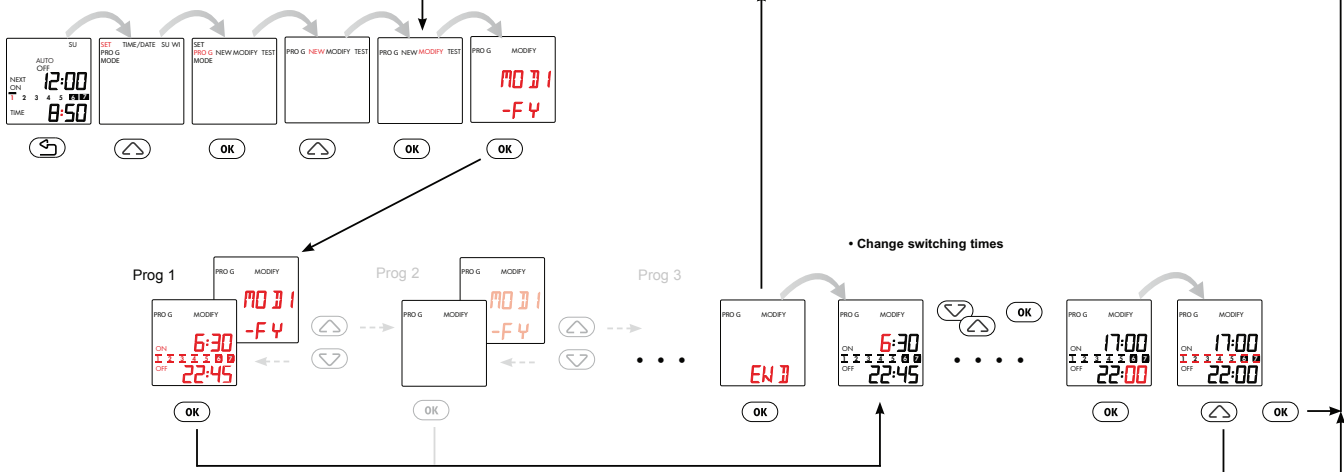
SU
AUTO
OFF
NEXT
ON
12:00
1 2 3 4 5 6 7
TIME
8:50

SET TIME/DATE SU WI
PROG
MODE

SET
PROG NEW MODIFY TEST
MODE

PROG NEW MODIFY TEST

PROG NEW MODIFY TEST

PROG MODIFY
MODI
-FY

OK
OK
OK

• Change switching times

Prog 1
PROG MODIFY
MODI
-FY
PROG MODIFY
ON
6:30
OFF
22:45
OK

Prog 2
PROG MODIFY
MODI
-FY
PROG MODIFY
OK

Prog 3

PROG MODIFY
END
OK

PROG MODIFY
6:30
OFF
22:45
OK

OK

PROG MODIFY
17:00
ON
OFF
22:00
OK

PROG MODIFY
17:00
ON
OFF
22:00
OK